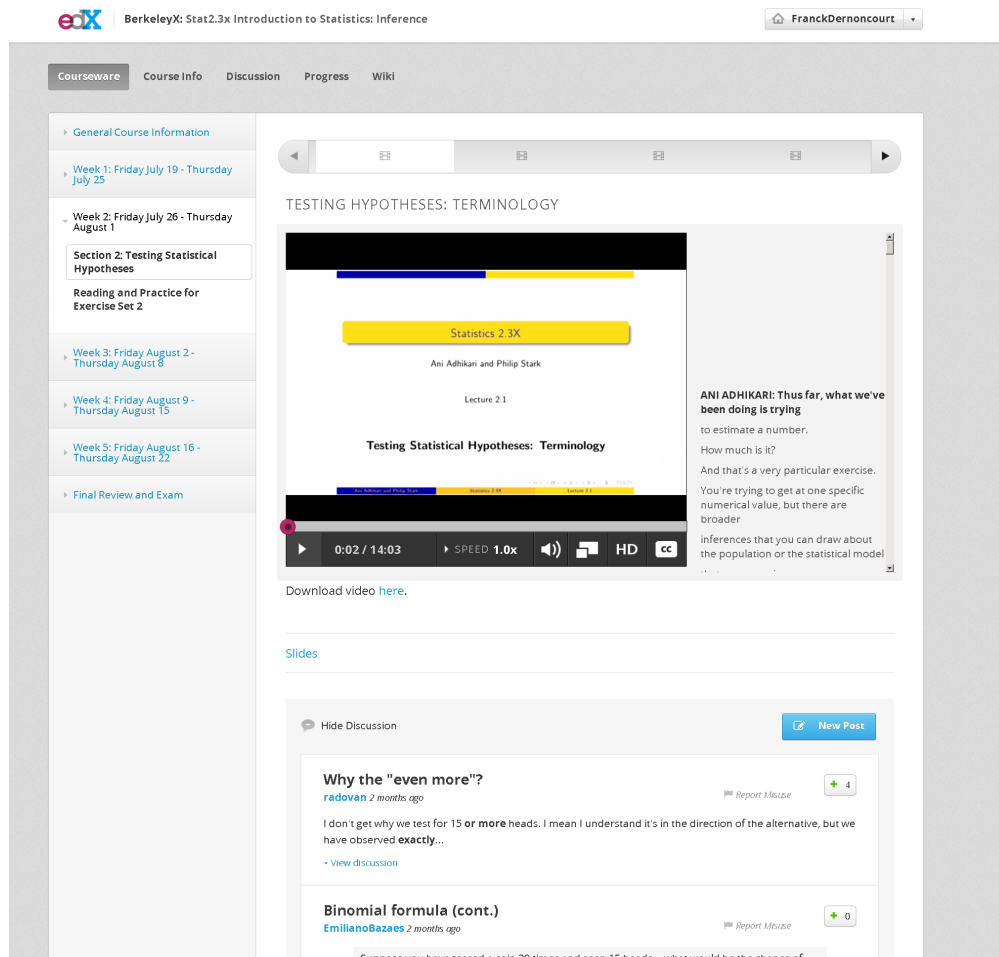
edX BerkeleyX: Stat2.3x Introduction to Statistics: Inference

FranckDernoncourt

Courseware Course Info Discussion Progress Wiki

General Course Information

Week 1: Friday July 19 - Thursday July 25

Week 2: Friday July 26 - Thursday August 1

Section 2: Testing Statistical Hypotheses

Reading and Practice for Exercise Set 2

Week 3: Friday August 2 - Thursday August 8

Week 4: Friday August 9 - Thursday August 15

Week 5: Friday August 16 - Thursday August 22

Final Review and Exam

TESTING HYPOTHESES: TERMINOLOGY

Statistics 2 3X

Ani Adhikari and Philip Stark

Lecture 2.1

Testing Statistical Hypotheses: Terminology

Ani Adhikari and Philip Stark Statistics 2 3X Lecture 2.1

0:02 / 14:03 SPEED 1.0x HD CC

ANI ADHIKARI: Thus far, what we've been doing is trying

to estimate a number.

How much is it?

And that's a very particular exercise.

You're trying to get at one specific numerical value, but there are broader

inferences that you can draw about the population or the statistical model

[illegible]

Download video here.

Slides

Hide Discussion

New Post

Why the "even more"?

radovan 2 months ago

Report Misuse

+ 4

I don't get why we test for 15 or more heads. I mean I understand it's in the direction of the alternative, but we have observed exactly...

• View discussion

Binomial formula (cont.)

EmilianoBazaes 2 months ago

Report Misuse

+ 0

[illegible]